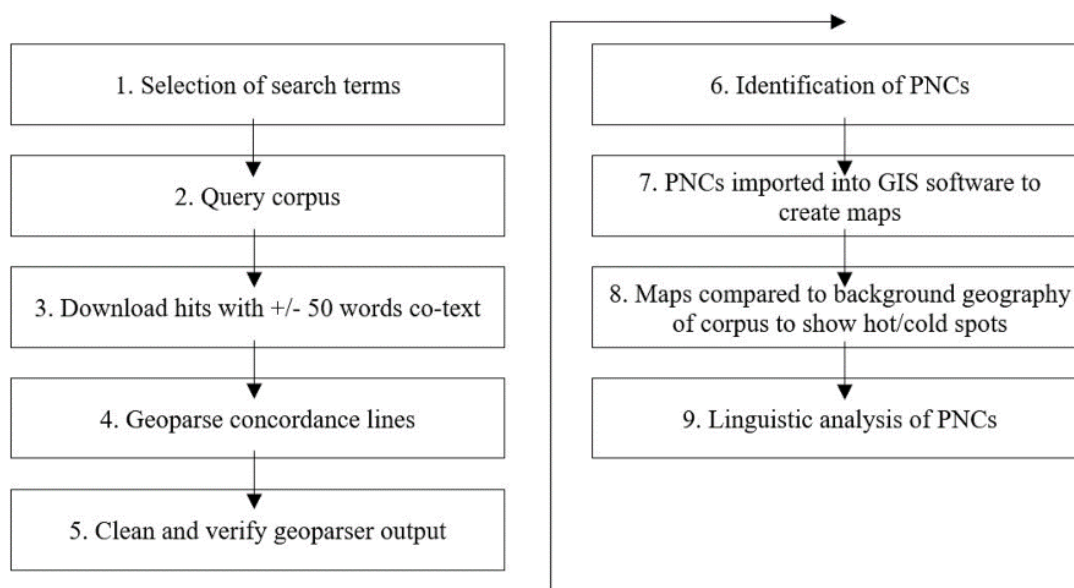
1. Selection of search terms

2. Query corpus

3. Download hits with +/- 50 words co-text

4. Geoparse concordance lines

5. Clean and verify geoparser output

6. Identification of PNCs

7. PNCs imported into GIS software to create maps

8. Maps compared to background geography of corpus to show hot/cold spots

9. Linguistic analysis of PNCs